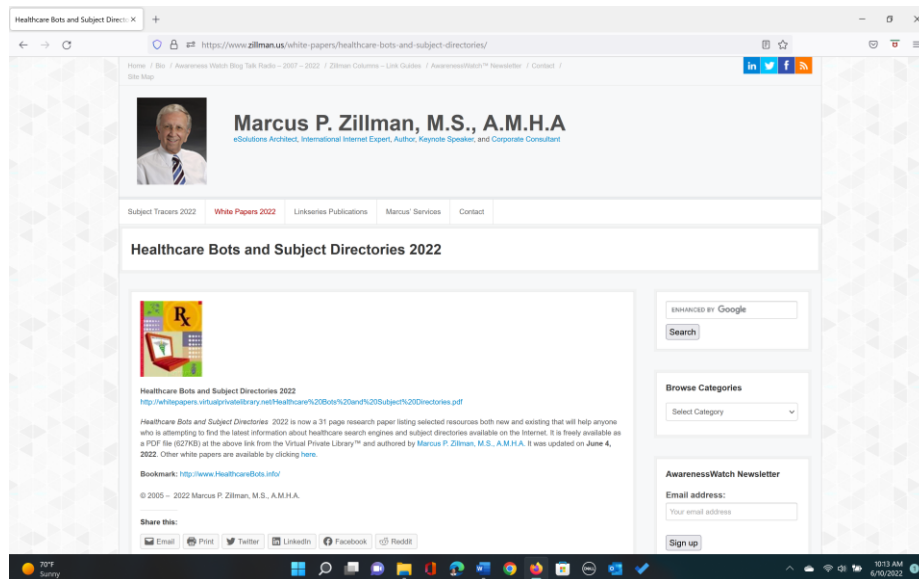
Healthcare Bots and Subject Directo ×
+

https://www.zillman.us/white-papers/healthcare-bots-and-subject-directories/

Home / Bio / Awareness Watch Blog Talk Radio – 2007 – 2022 / Zillman Columns – Link Guides / AwarenessWatch™ Newsletter / Contact / Site Map

in f

Marcus P. Zillman, M.S., A.M.H.A
eSolutions Architect, International Internet Expert, Author, Keynote Speaker, and Corporate Consultant

Subject Tracers 2022 | White Papers 2022 | Linkseries Publications | Marcus' Services | Contact

Healthcare Bots and Subject Directories 2022

Rx

Healthcare Bots and Subject Directories 2022
http://whitepapers.virtualprivatelibrary.net/Healthcare%20Bots%20and%20Subject%20Directories.pdf

Healthcare Bots and Subject Directories 2022 is now a 31 page research paper listing selected resources both new and existing that will help anyone who is attempting to find the latest information about healthcare search engines and subject directories available on the Internet. It is freely available as a PDF file (627KB) at the above link from the Virtual Private Library™ and authored by Marcus P. Zillman, M.S., A.M.H.A. It was updated on June 4, 2022. Other white papers are available by clicking here.

Bookmark: http://www.HealthcareBots.info/

© 2005 – 2022 Marcus P. Zillman, M.S., A.M.H.A.

Share this:

Email | Print | Twitter | LinkedIn | Facebook | Reddit

ENHANCED BY Google
Search

Browse Categories
Select Category

AwarenessWatch Newsletter
Email address:
Your email address
Sign up

72°F
Sunny

10:13 AM
6/10/2022